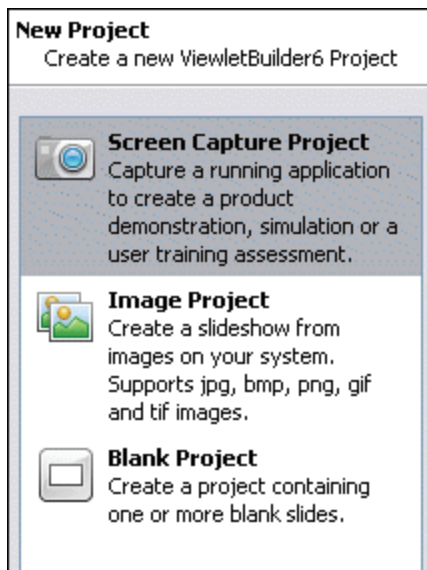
New Project
Create a new ViewletBuilder6 Project

Screen Capture Project
Capture a running application to create a product demonstration, simulation or a user training assessment.

Image Project
Create a slideshow from images on your system. Supports jpg, bmp, png, gif and tif images.

Blank Project
Create a project containing one or more blank slides.